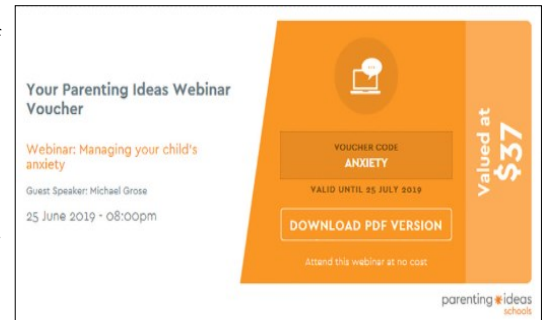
Your Parenting Ideas Webinar Voucher

Webinar: Managing your child's anxiety

Guest Speaker: Michael Grose

25 June 2019 - 08:00pm

VOUCHER CODE
ANXIETY

VALID UNTIL 25 JULY 2019

DOWNLOAD PDF VERSION

Attend this webinar at no cost

Valued at $37

parenting ideas
schools